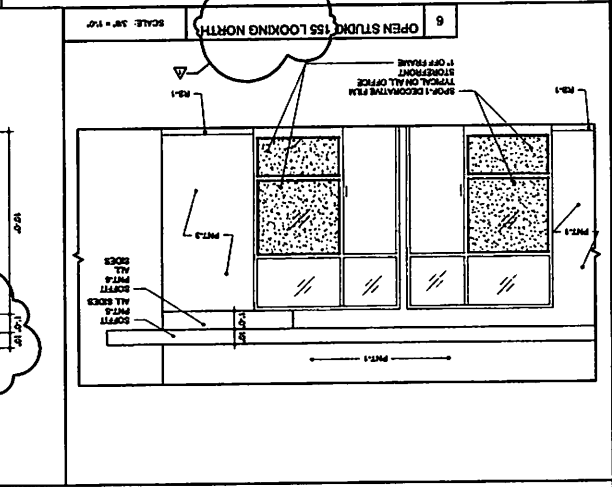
6
OPEN STUDIO 155 LOOKING NORTH
SCALE: 3/8" = 1'-0"
SPOF-1 DECORATIVE FILM TYPICAL ON ALL OFFICE STOREFRONT 1" OFF FRAME
FS-1
FS-1
PNT-3
PNT-3
SOFFIT PNT-6 ALL SIDES
SOFFIT PNT-5 ALL SIDES
PNT-1
1'-0"
10'
10'-0"
1'-0"